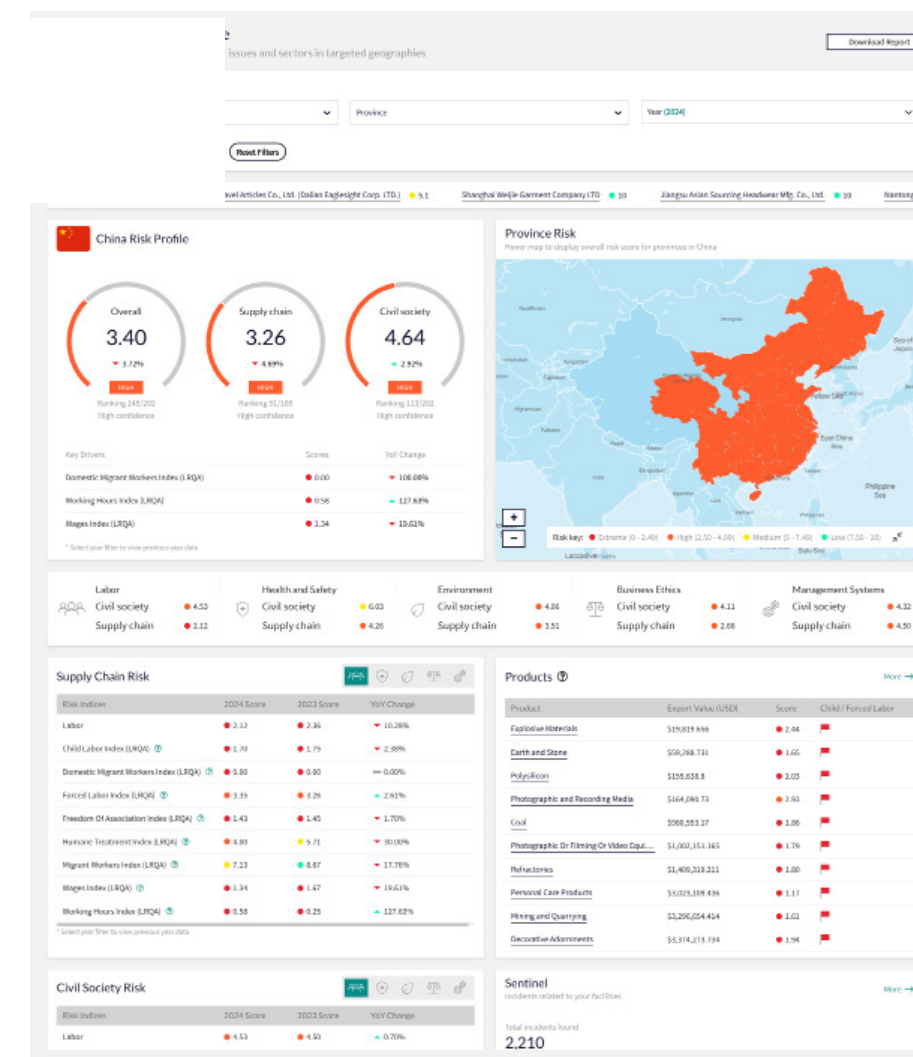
issues and sectors in targeted geographies

Download Report

Province

Year (2024)

Reset Filters

vel Articles Co., Ltd. (Dalian Eaglesight Corp. LTD.) 5.1   Shanghai Weijie Garment Company LTD 10   Jiangsu Asian Sourcing Headwear Mfg. Co., Ltd. 10   Nantong

China Risk Profile

Overall
3.40
3.72%
HIGH
Ranking 145/202
High confidence

Supply chain
3.26
4.69%
HIGH
Ranking 91/109
High confidence

Civil society
4.64
2.92%
HIGH
Ranking 112/202
High confidence

| Key Drivers | Scores | YoY Change |
|---|---|---|
| Domestic Migrant Workers Index (LRQA) | 0.00 | 100.00% |
| Working Hours Index (LRQA) | 0.58 | 127.63% |
| Wages Index (LRQA) | 1.34 | 19.61% |

* Select year filter to view previous year data

Province Risk
Hover map to display overall risk score for provinces in China

Yellow Sea
East China Sea
Philippine Sea

+
−

Risk key: Extreme (0 - 2.49) High (2.50 - 4.99) Medium (5 - 7.49) Low (7.50 - 10)

Labor
Civil society 4.53
Supply chain 2.12

Health and Safety
Civil society 6.03
Supply chain 4.26

Environment
Civil society 4.86
Supply chain 3.51

Business Ethics
Civil society 4.11
Supply chain 2.68

Management Systems
Civil society 4.32
Supply chain 4.50

Supply Chain Risk

| Risk Indices | 2024 Score | 2023 Score | YoY Change |
|---|---|---|---|
| Labor | 2.12 | 2.36 | 10.28% |
| Child Labor Index (LRQA) | 1.70 | 1.75 | 2.88% |
| Domestic Migrant Workers Index (LRQA) | 0.00 | 0.00 | 0.00% |
| Forced Labor Index (LRQA) | 3.35 | 3.26 | 2.61% |
| Freedom Of Association Index (LRQA) | 1.43 | 1.45 | 1.70% |
| Humane Treatment Index (LRQA) | 4.00 | 5.71 | 30.00% |
| Migrant Workers Index (LRQA) | 7.13 | 8.67 | 17.78% |
| Wages Index (LRQA) | 1.34 | 1.67 | 19.61% |
| Working Hours Index (LRQA) | 0.58 | 0.25 | 127.63% |

* Select year filter to view previous year data

Products

More →

| Product | Export Value (USD) | Score | Child / Forced Labor |
|---|---|---|---|
| Explosive Materials | $19,819,656 | 2.44 | |
| Earth and Stone | $59,288,731 | 1.65 | |
| Polysilicon | $158,638.8 | 2.05 | |
| Photographic and Recording Media | $164,090.73 | 2.93 | |
| Coal | $508,553.37 | 1.86 | |
| Photographic Or Filming Or Video Equi... | $1,002,151,165 | 1.79 | |
| Refractories | $1,409,319,211 | 1.80 | |
| Personal Care Products | $3,025,109,436 | 1.17 | |
| Mining and Quarrying | $3,296,054,414 | 1.61 | |
| Decorative Adornments | $3,374,273,734 | 1.94 | |

Civil Society Risk

| Risk Indices | 2024 Score | 2023 Score | YoY Change |
|---|---|---|---|
| Labor | 4.53 | 4.50 | 0.70% |

Sentinel
Incidents related to your facilities

More →

Total incidents found
2,210